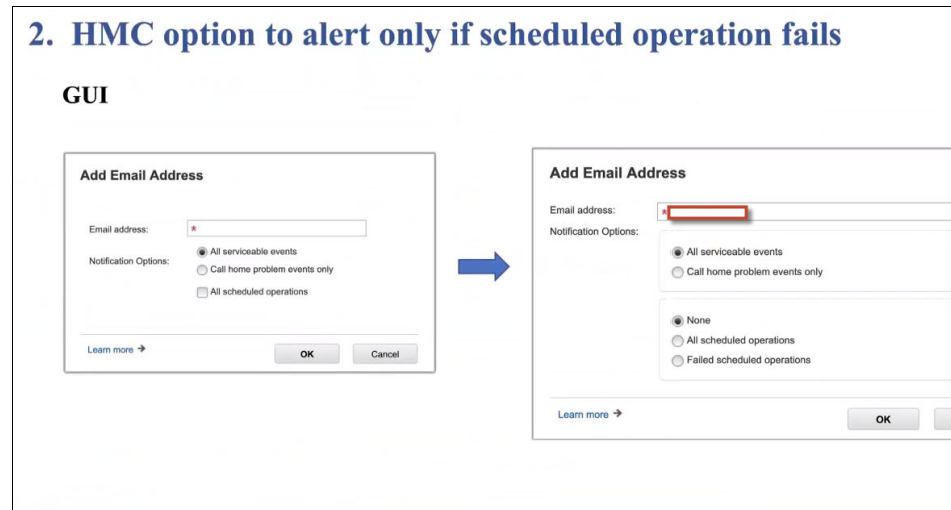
2. HMC option to alert only if scheduled operation fails

GUI

Add Email Address

Email address: *

Notification Options:

All serviceable events

Call home problem events only

All scheduled operations

Learn more →

OK

Cancel

Add Email Address

Email address: *

Notification Options:

All serviceable events

Call home problem events only

None

All scheduled operations

Failed scheduled operations

Learn more →

OK